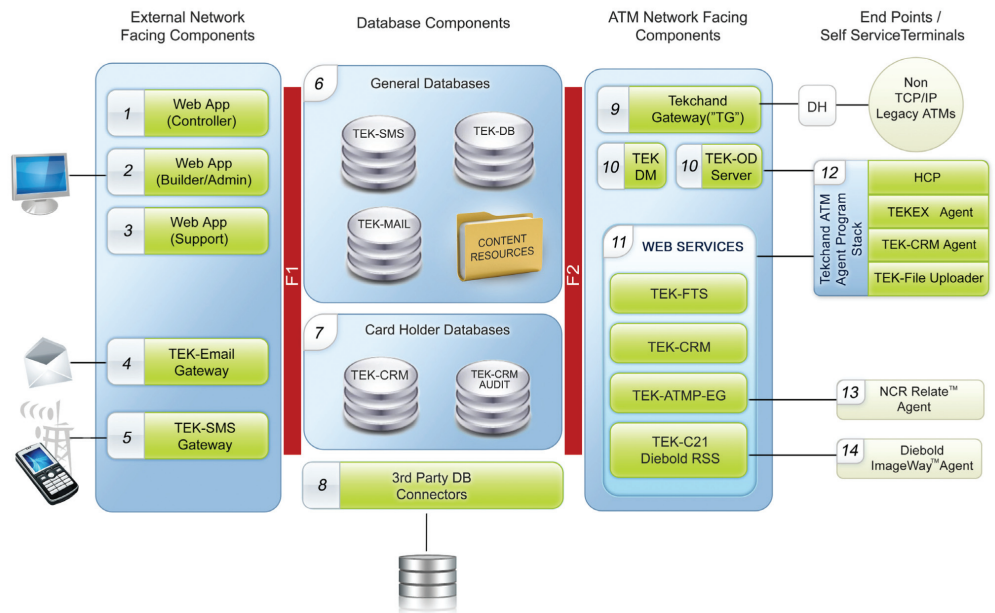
External Network Facing Components

Database Components

ATM Network Facing Components

End Points / Self ServiceTerminals

1 Web App (Controller)

2 Web App (Builder/Admin)

3 Web App (Support)

4 TEK-Email Gateway

5 TEK-SMS Gateway

F1

6 General Databases

TEK-SMS

TEK-DB

TEK-MAIL

CONTENT RESOURCES

7 Card Holder Databases

TEK-CRM

TEK-CRM AUDIT

8 3rd Party DB Connectors

F2

9 Tekchand Gateway("TG")

DH

Non TCP/IP Legacy ATMs

10 TEK DM

10 TEK-OD Server

11 WEB SERVICES

TEK-FTS

TEK-CRM

TEK-ATMP-EG

TEK-C21 Diebold RSS

12 Tekchand ATM Agent Program Stack

HCP

TEKEX Agent

TEK-CRM Agent

TEK-File Uploader

13 NCR Relate™ Agent

14 Diebold ImageWay™Agent